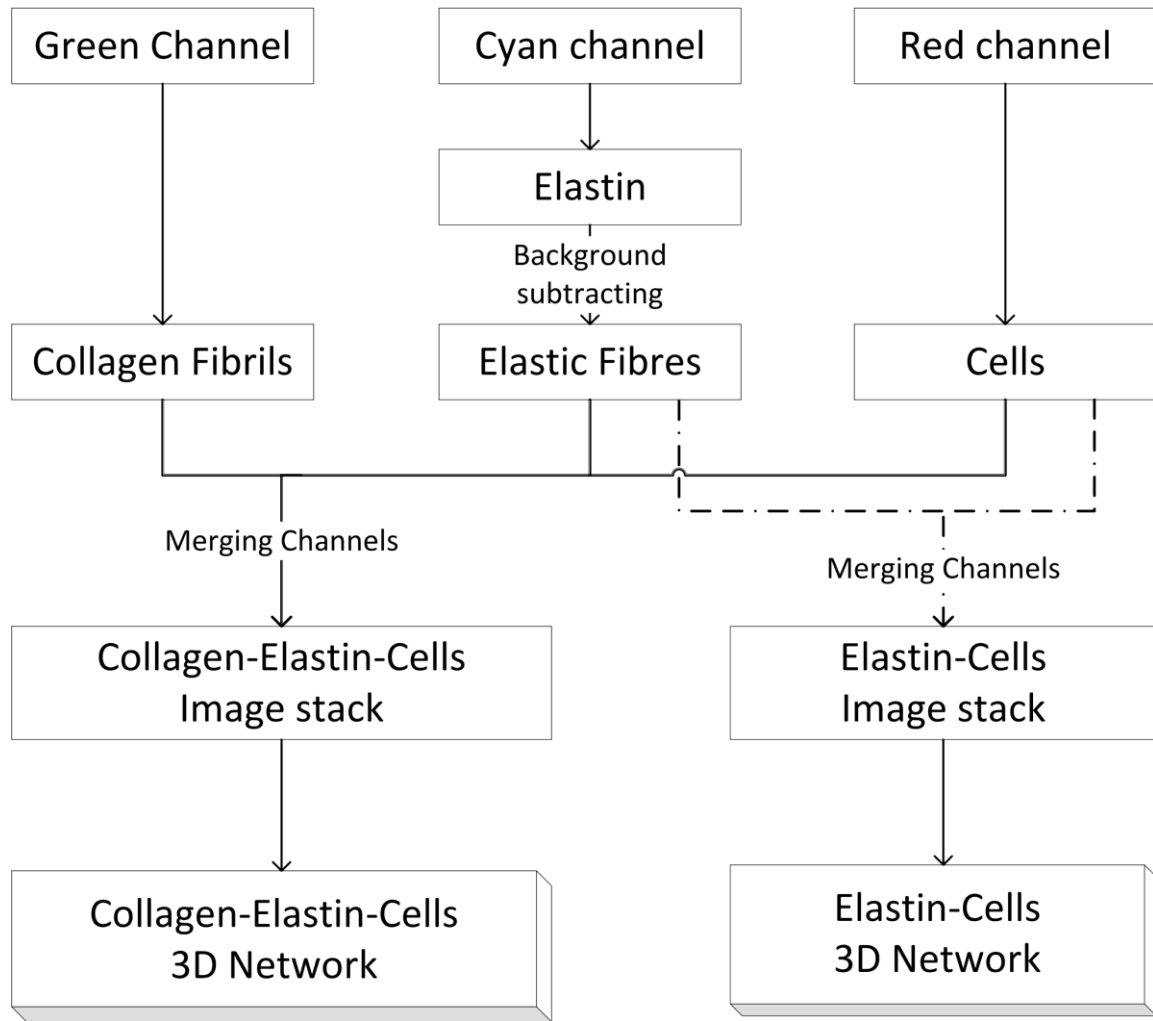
Green Channel

Cyan channel

Red channel

Elastin

Background subtracting

Collagen Fibrils

Elastic Fibres

Cells

Merging Channels

Merging Channels

Collagen-Elastin-Cells Image stack

Elastin-Cells Image stack

Collagen-Elastin-Cells 3D Network

Elastin-Cells 3D Network